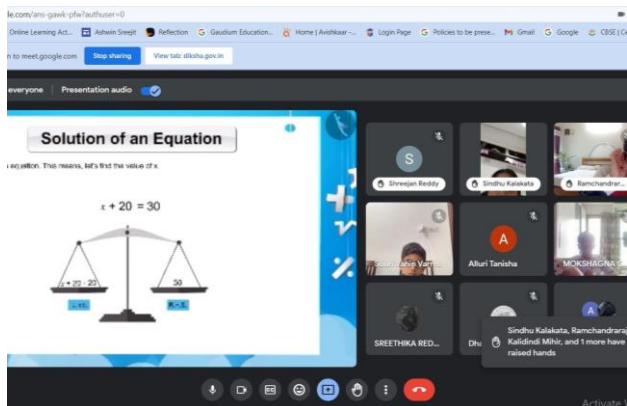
le.com/ans-gawk-pfw?authuser=0

Online Learning Act... Ashwin Sreejit Reflection Gaudium Education... Home | Avishkaar -... Login Page Policies to be prese... Gmail Google CBSE | Ce

n to meet.google.com Stop sharing View tab: diksha.gov.in

everyone Presentation audio

Solution of an Equation

s equation. This means, let's find the value of x.

$x + 20 = 30$

$x + 20 - 20$

30

L.H.S.

R.H.S.

S

Shreejan Reddy

Sindhu Kalakata

Ramchandrar...

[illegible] Var

A

Alluri Tanisha

MOKSHAGNA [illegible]

SREETHIKA RED...

Dh

Sindhu Kalakata, Ramchandraraj Kalidindi Mihir, and 1 more have raised hands

Activate W